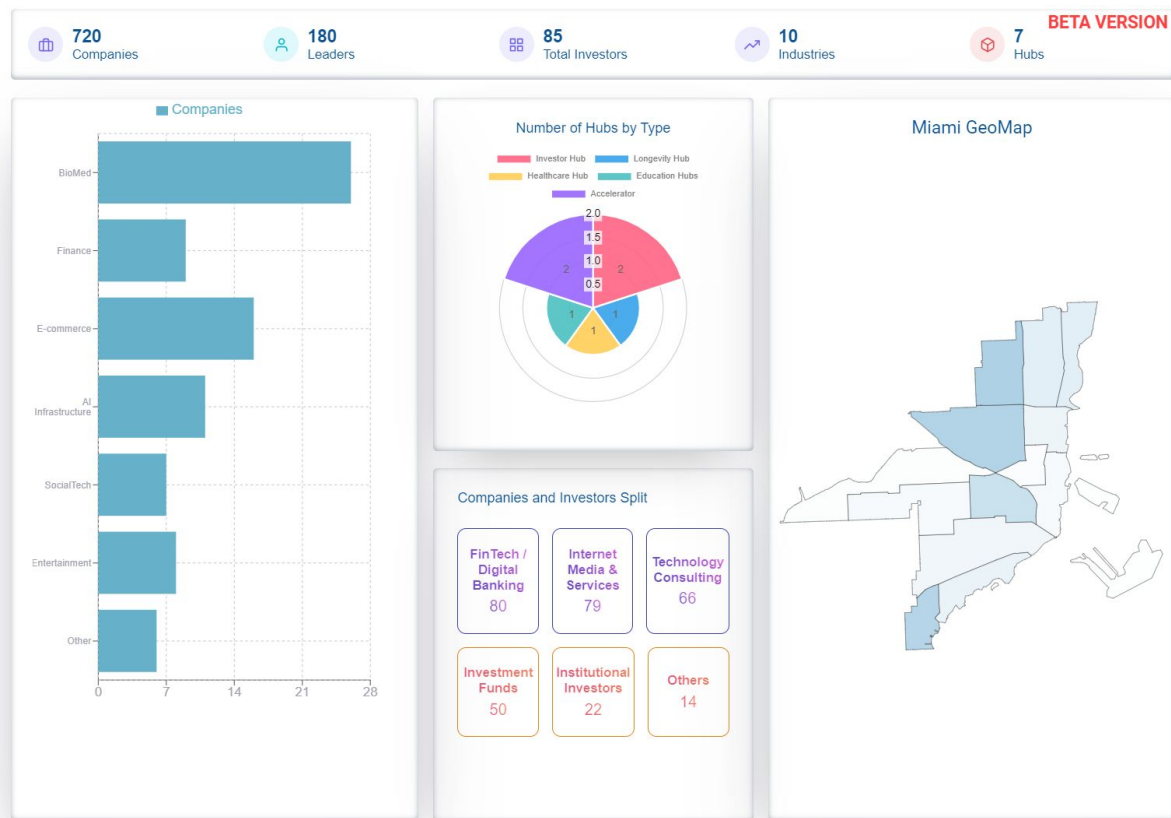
720
Companies

180
Leaders

85
Total Investors

10
Industries

7
Hubs

BETA VERSION

Companies

BioMed
Finance
E-commerce
AI Infrastructure
SocialTech
Entertainment
Other

0 7 14 21 28

Number of Hubs by Type

Investor Hub
Longevity Hub
Healthcare Hub
Education Hubs
Accelerator

2.0
1.5
1.0
0.5

2
2
1
1
1

Miami GeoMap

Companies and Investors Split

FinTech / Digital Banking
80

Internet Media & Services
79

Technology Consulting
66

Investment Funds
50

Institutional Investors
22

Others
14